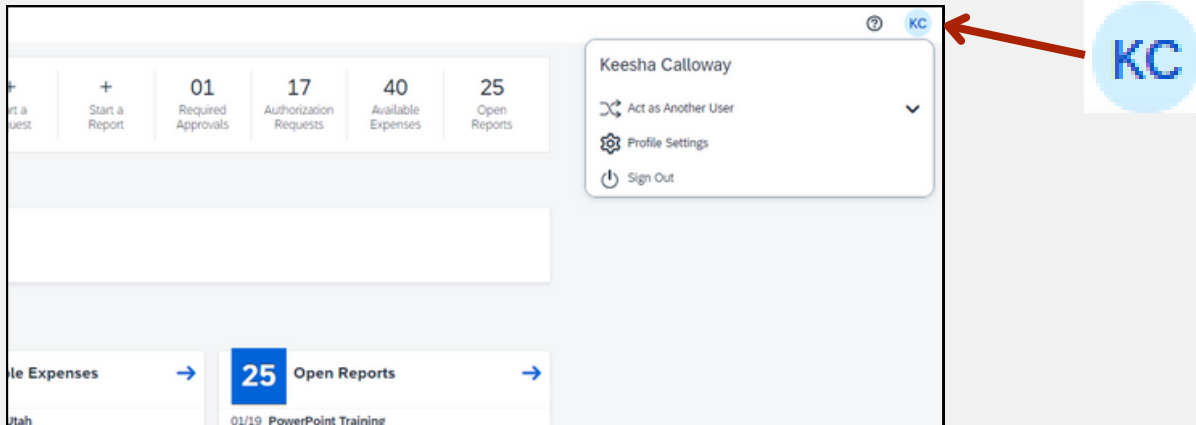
?
KC

+
rt a
uest

+
Start a
Report

01
Required
Approvals

17
Authorization
Requests

40
Available
Expenses

25
Open
Reports

Keesha Calloway

Act as Another User

Profile Settings

Sign Out

KC

le Expenses

Utah

25 Open Reports

01/19 PowerPoint Training